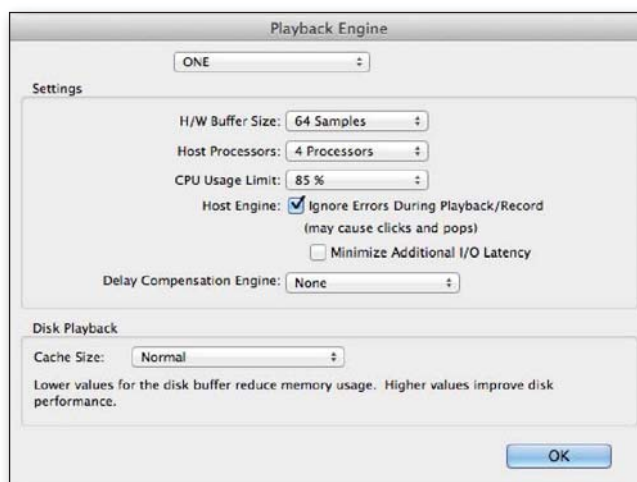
Playback Engine

ONE

Settings

H/W Buffer Size: 64 Samples

Host Processors: 4 Processors

CPU Usage Limit: 85 %

Host Engine: Ignore Errors During Playback/Record (may cause clicks and pops)

Minimize Additional I/O Latency

Delay Compensation Engine: None

Disk Playback

Cache Size: Normal

Lower values for the disk buffer reduce memory usage. Higher values improve disk performance.

OK